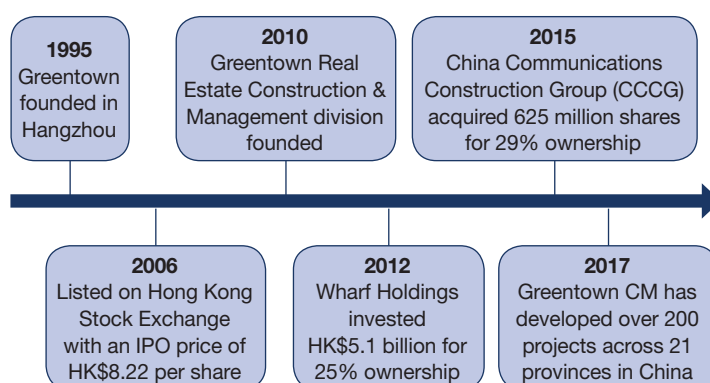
1995
Greentown founded in Hangzhou

2006
Listed on Hong Kong Stock Exchange with an IPO price of HK$8.22 per share

2010
Greentown Real Estate Construction & Management division founded

2012
Wharf Holdings invested HK$5.1 billion for 25% ownership

2015
China Communications Construction Group (CCCG) acquired 625 million shares for 29% ownership

2017
Greentown CM has developed over 200 projects across 21 provinces in China